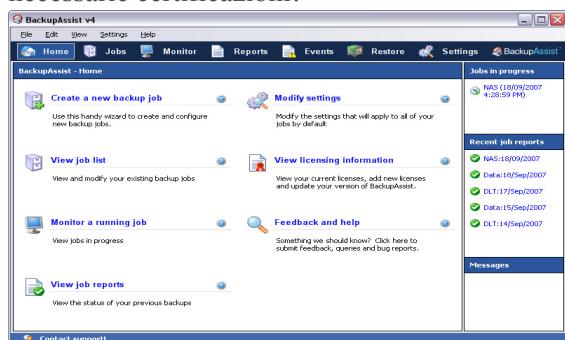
BackupAssist v4

File Edit View Settings Help

Home Jobs Monitor Reports Events Restore Settings BackupAssist

BackupAssist - Home

Create a new backup job
Use this handy wizard to create and configure new backup jobs.

Modify settings
Modify the settings that will apply to all of your jobs by default

View job list
View and modify your existing backup jobs

View licensing information
View your current licenses, add new licenses and update your version of BackupAssist.

Monitor a running job
View jobs in progress

Feedback and help
Something we should know? Click here to submit feedback, queries and bug reports.

View job reports
View the status of your previous backups

Jobs in progress
NAS (18/09/2007 4:28:59 PM)

Recent job reports
NAS:18/09/2007
Data:18/Sep/2007
DLT:17/Sep/2007
Data:15/Sep/2007
DLT:14/Sep/2007

Messages

Contact support!